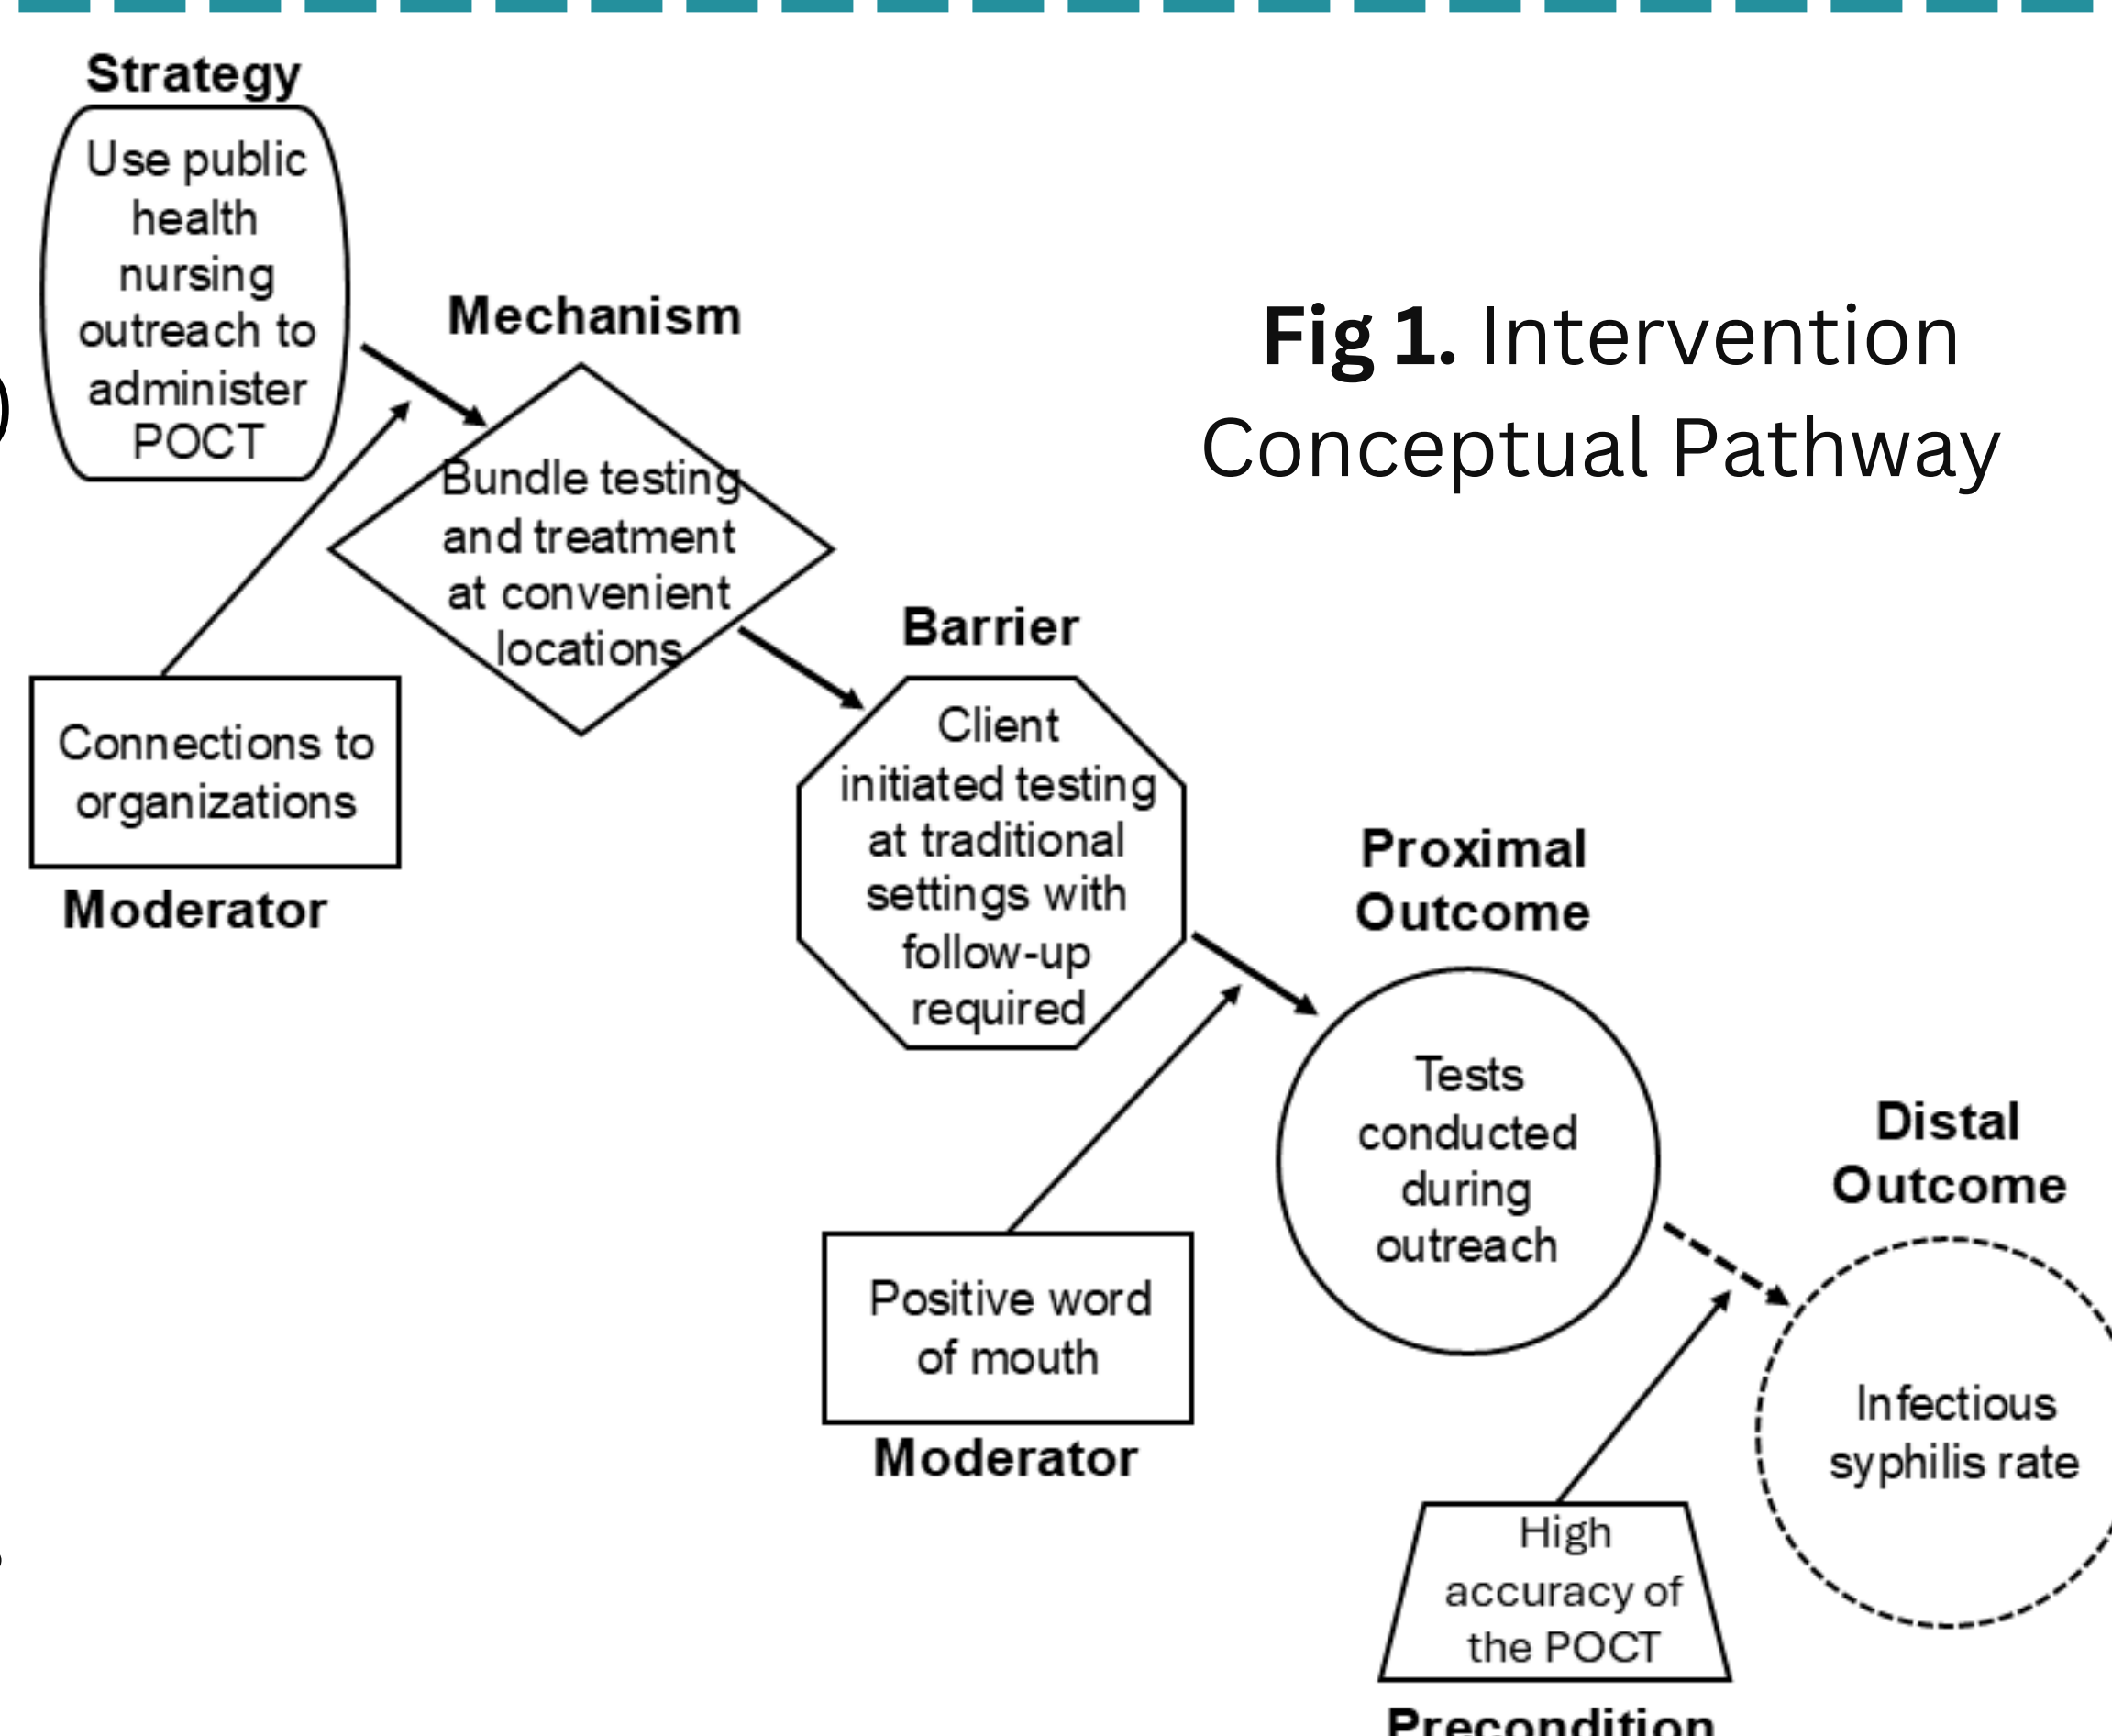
Strategy

Use public health nursing outreach to administer POCT

Mechanism

Bundle testing and treatment at convenient locations

Fig 1. Intervention Conceptual Pathway

Connections to organizations

Moderator

Barrier

Client initiated testing at traditional settings with follow-up required

Proximal Outcome

Tests conducted during outreach

Distal Outcome

Positive word of mouth

Moderator

Infectious syphilis rate

High accuracy of the POCT

Precondition